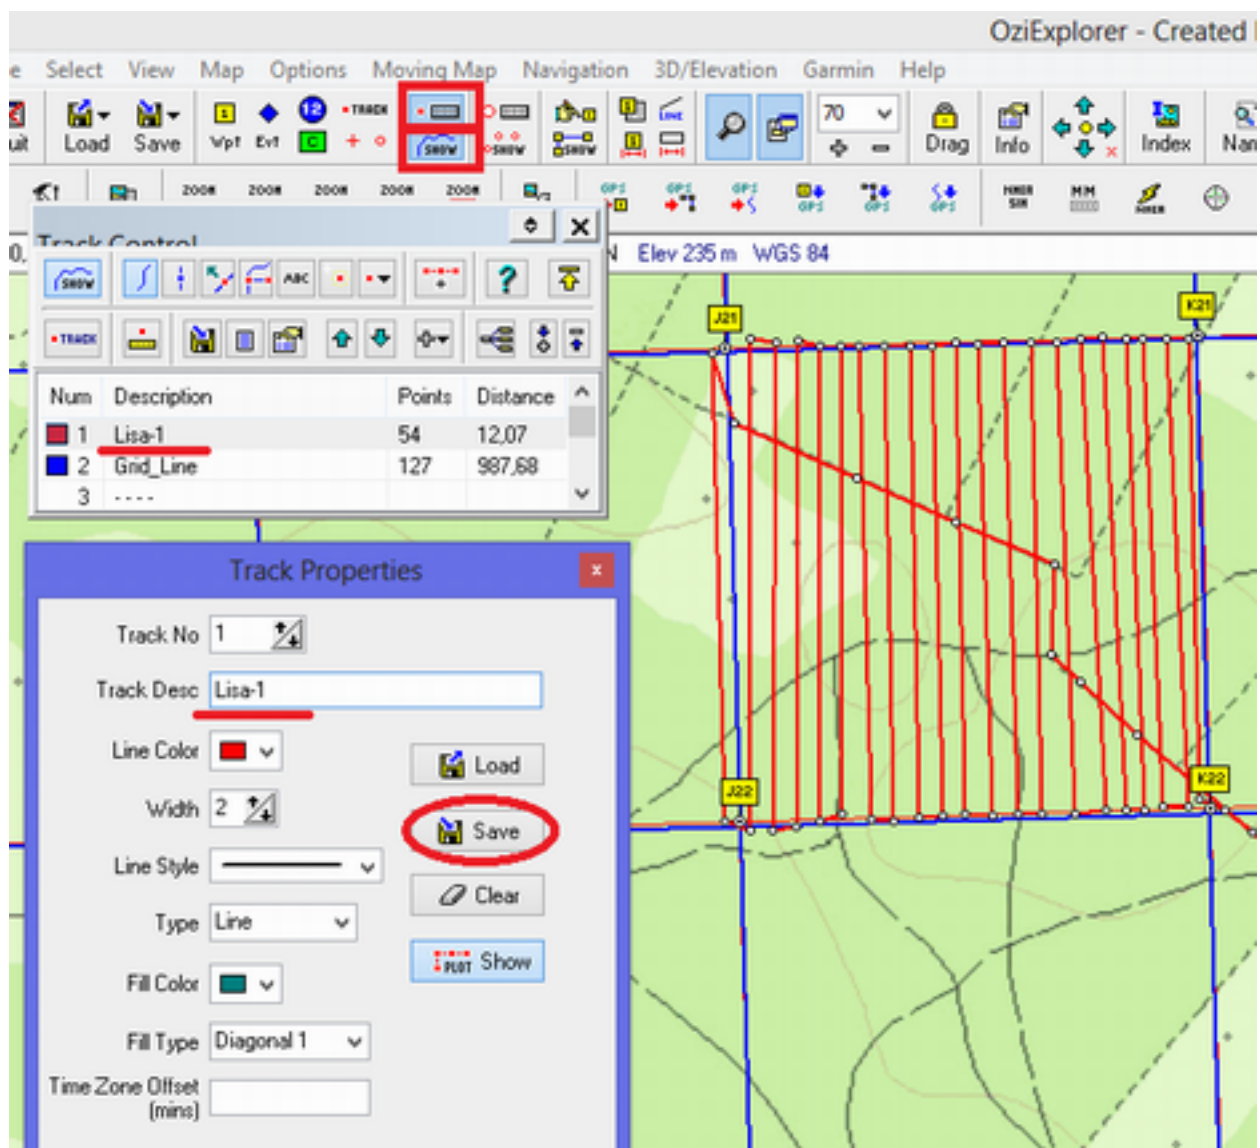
OziExplorer - Created

e Select View Map Options Moving Map Navigation 3D/Elevation Garmin Help

uit Load Save Wpt Evt TRACK SHOW SHOW 70 Drag Info Index Nam

ZOOM ZOOM ZOOM ZOOM ZOOM

Track Control

N Elev 235 m WGS 84

SHOW ABC ? TRACK

| Num | Description | Points | Distance |
|---|---|---|---|
| 1 | Lisa-1 | 54 | 12,07 |
| 2 | Grid_Line | 127 | 987,68 |
| 3 | ---- | | |

J21 K21 J22 K22

Track Properties

Track No 1

Track Desc Lisa-1

Line Color

Width 2

Line Style

Type Line

Fill Color

Fill Type Diagonal 1

Time Zone Offset (mins)

Load

Save

Clear

PLOT Show